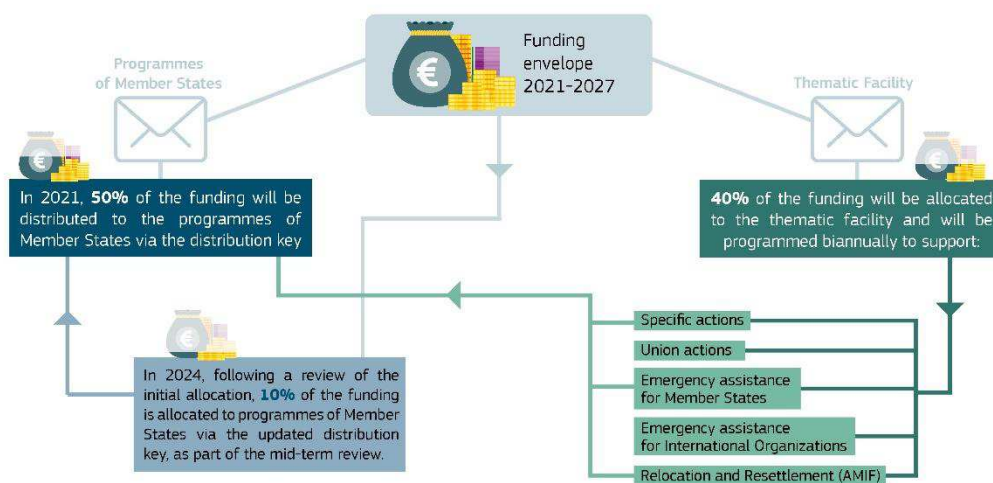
Funding envelope 2021-2027

Programmes of Member States

Thematic Facility

In 2021, **50%** of the funding will be distributed to the programmes of Member States via the distribution key

**40%** of the funding will be allocated to the thematic facility and will be programmed biannually to support:

In 2024, following a review of the initial allocation, **10%** of the funding is allocated to programmes of Member States via the updated distribution key, as part of the mid-term review.

Specific actions

Union actions

Emergency assistance for Member States

Emergency assistance for International Organizations

Relocation and Resettlement (AMIF)